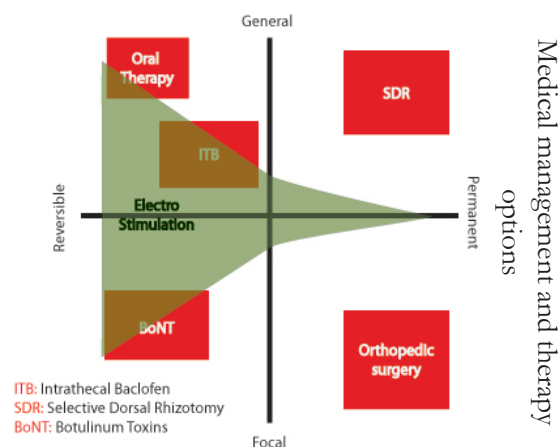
General

Oral Therapy

SDR

ITB

Reversible

Electro Stimulation

Permanent

BoNT

Orthopedic surgery

ITB: Intrathecal Baclofen
SDR: Selective Dorsal Rhizotomy
BoNT: Botulinum Toxins

Focal

Medical management and therapy options